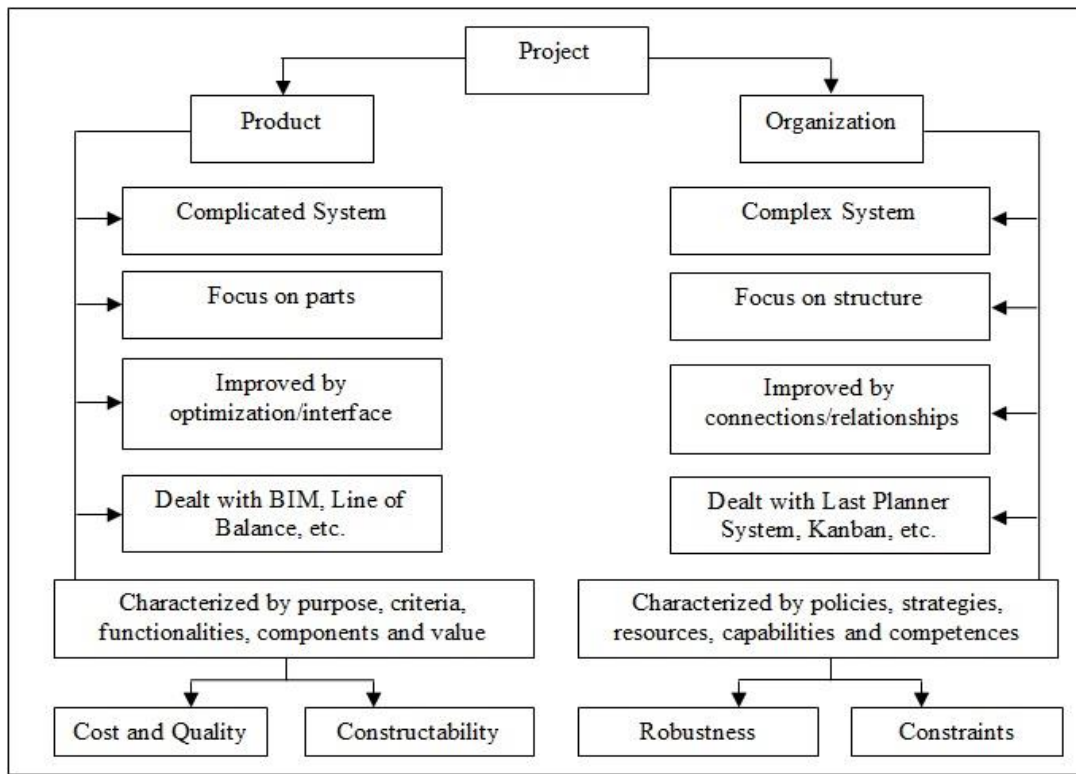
Project

Product

Complicated System

Focus on parts

Improved by optimization/interface

Dealt with BIM, Line of Balance, etc.

Characterized by purpose, criteria, functionalities, components and value

Cost and Quality

Constructability

Organization

Complex System

Focus on structure

Improved by connections/relationships

Dealt with Last Planner System, Kanban, etc.

Characterized by policies, strategies, resources, capabilities and competences

Robustness

Constraints